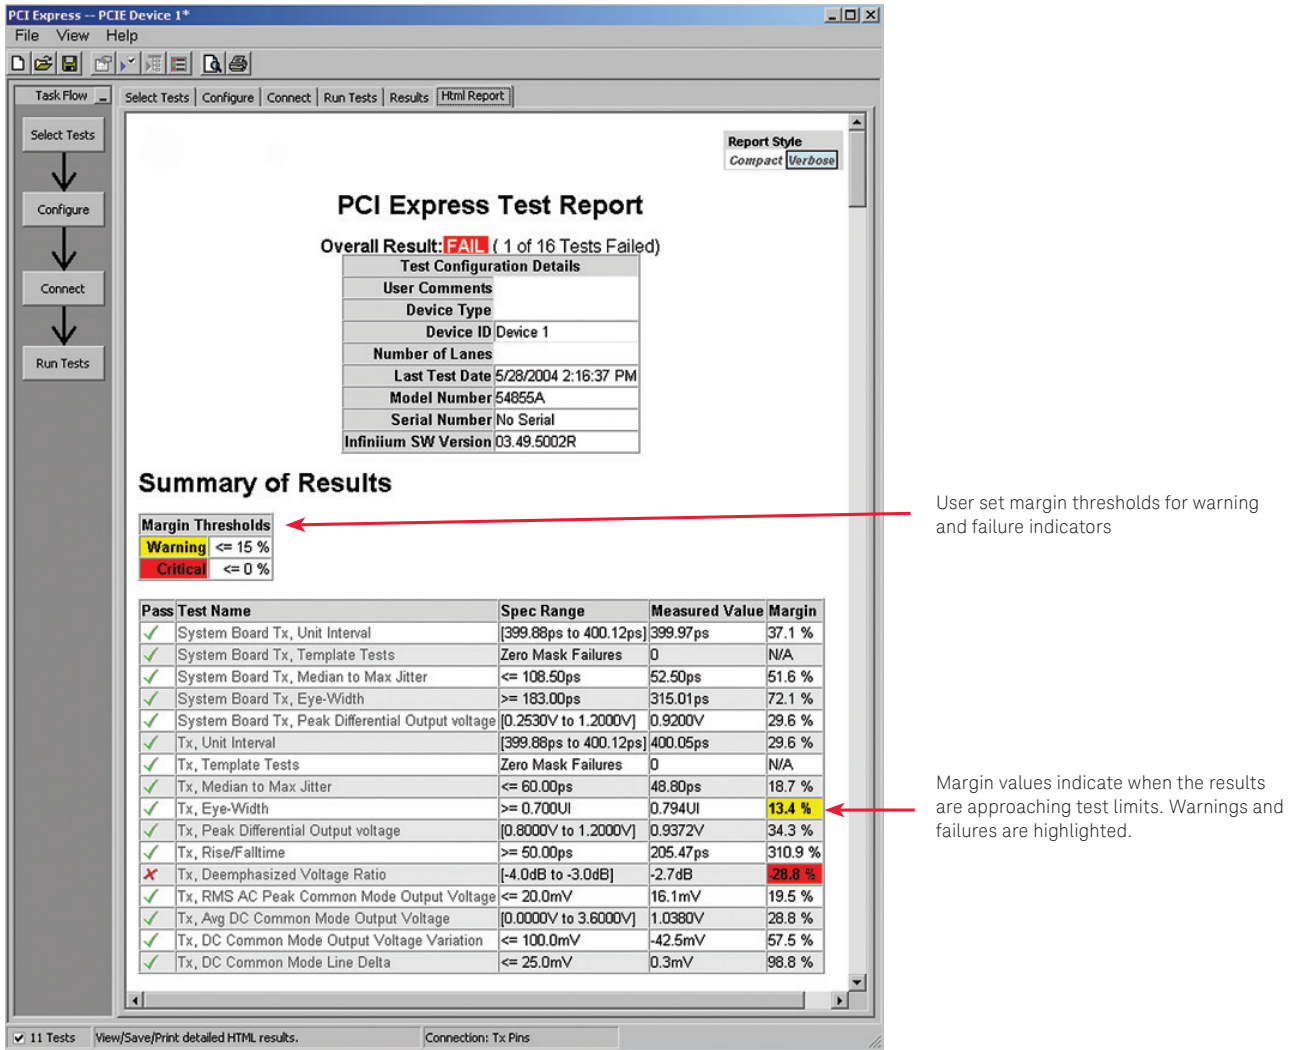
PCI Express -- PCIE Device 1*

File View Help

Task Flow

Select Tests

Configure

Connect

Run Tests

Select Tests | Configure | Connect | Run Tests | Results | Html Report

Report Style
Compact Verbose

PCI Express Test Report

Overall Result: FAIL ( 1 of 16 Tests Failed)

| Test Configuration Details | |
|---|---|
| User Comments | |
| Device Type | |
| Device ID | Device 1 |
| Number of Lanes | |
| Last Test Date | 5/28/2004 2:16:37 PM |
| Model Number | 54855A |
| Serial Number | No Serial |
| Infiniium SW Version | 03.49.5002R |

Summary of Results

| Margin Thresholds | |
|---|---|
| Warning | <= 15 % |
| Critical | <= 0 % |

User set margin thresholds for warning and failure indicators

| Pass | Test Name | Spec Range | Measured Value | Margin |
|---|---|---|---|---|
| ✓ | System Board Tx, Unit Interval | [399.88ps to 400.12ps] | 399.97ps | 37.1 % |
| ✓ | System Board Tx, Template Tests | Zero Mask Failures | 0 | N/A |
| ✓ | System Board Tx, Median to Max Jitter | <= 108.50ps | 52.50ps | 51.6 % |
| ✓ | System Board Tx, Eye-Width | >= 183.00ps | 315.01ps | 72.1 % |
| ✓ | System Board Tx, Peak Differential Output voltage | [0.2530V to 1.2000V] | 0.9200V | 29.6 % |
| ✓ | Tx, Unit Interval | [399.88ps to 400.12ps] | 400.05ps | 29.6 % |
| ✓ | Tx, Template Tests | Zero Mask Failures | 0 | N/A |
| ✓ | Tx, Median to Max Jitter | <= 60.00ps | 48.80ps | 18.7 % |
| ✓ | Tx, Eye-Width | >= 0.700UI | 0.794UI | 13.4 % |
| ✓ | Tx, Peak Differential Output voltage | [0.8000V to 1.2000V] | 0.9372V | 34.3 % |
| ✓ | Tx, Rise/Falltime | >= 50.00ps | 205.47ps | 310.9 % |
| ✗ | Tx, Deemphasized Voltage Ratio | [-4.0dB to -3.0dB] | -2.7dB | -28.8 % |
| ✓ | Tx, RMS AC Peak Common Mode Output Voltage | <= 20.0mV | 16.1mV | 19.5 % |
| ✓ | Tx, Avg DC Common Mode Output Voltage | [0.0000V to 3.6000V] | 1.0380V | 28.8 % |
| ✓ | Tx, DC Common Mode Output Voltage Variation | <= 100.0mV | -42.5mV | 57.5 % |
| ✓ | Tx, DC Common Mode Line Delta | <= 25.0mV | 0.3mV | 98.8 % |

Margin values indicate when the results are approaching test limits. Warnings and failures are highlighted.

11 Tests | View/Save/Print detailed HTML results. | Connection: Tx Pins